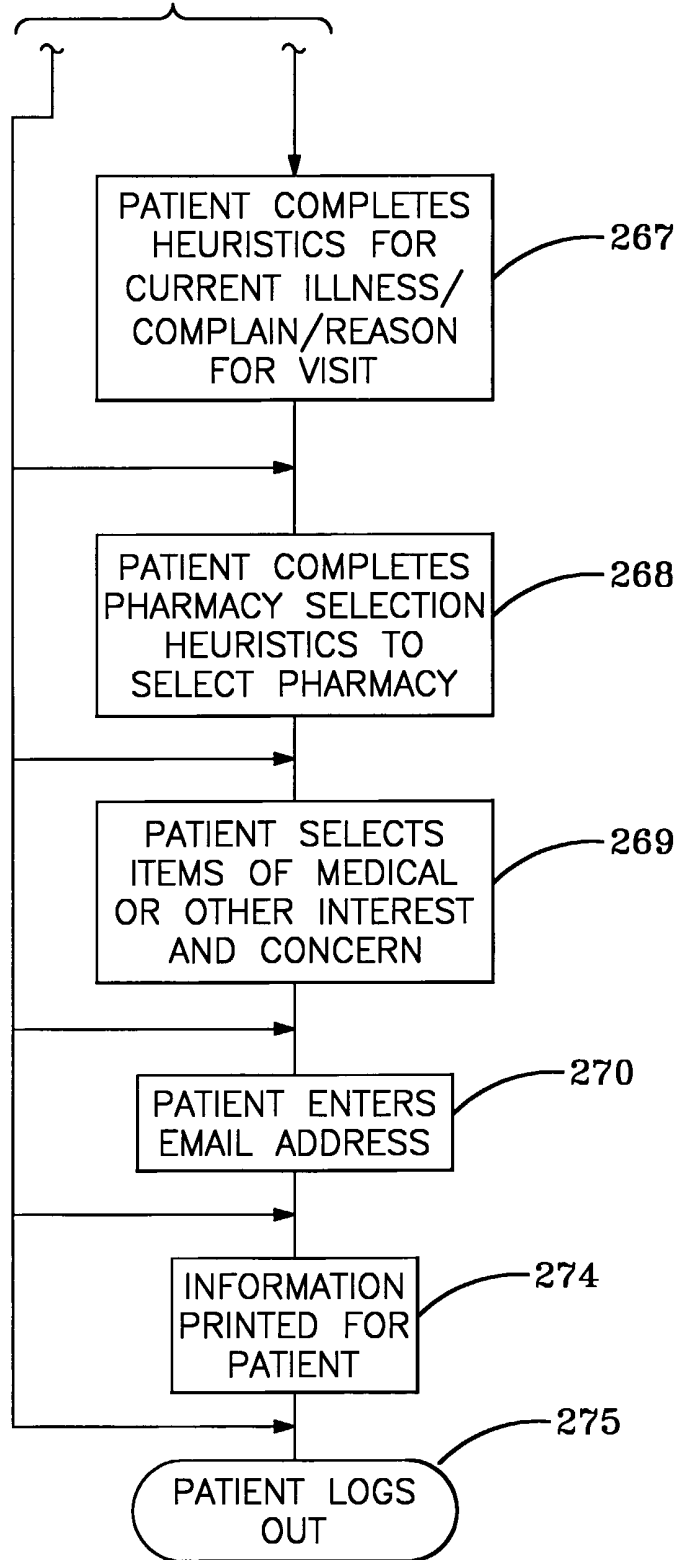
PATIENT COMPLETES HEURISTICS FOR CURRENT ILLNESS/ COMPLAIN/REASON FOR VISIT

267

PATIENT COMPLETES PHARMACY SELECTION HEURISTICS TO SELECT PHARMACY

268

PATIENT SELECTS ITEMS OF MEDICAL OR OTHER INTEREST AND CONCERN

269

PATIENT ENTERS EMAIL ADDRESS

270

INFORMATION PRINTED FOR PATIENT

274

275

PATIENT LOGS OUT